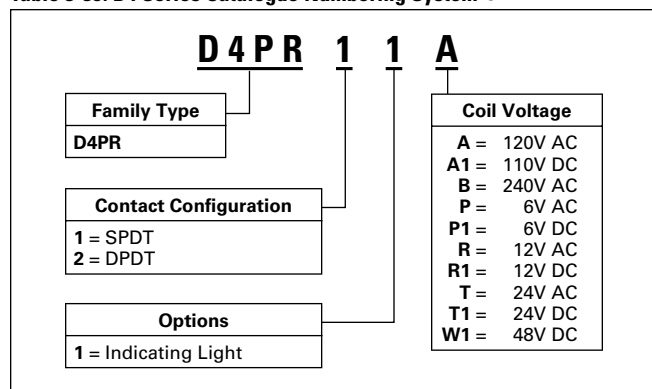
Table 3-56: D4 Series Catalogue Numbering System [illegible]

D4PR 1 1 A

Family Type
D4PR

Contact Configuration
1 = SPDT
2 = DPDT

Options
1 = Indicating Light

Coil Voltage
A = 120V AC
A1 = 110V DC
B = 240V AC
P = 6V AC
P1 = 6V DC
R = 12V AC
R1 = 12V DC
T = 24V AC
T1 = 24V DC
W1 = 48V DC